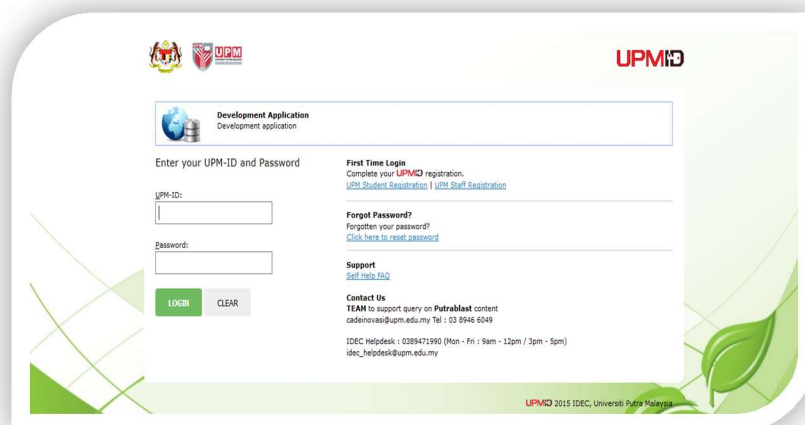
UPM

UPMID

Development Application
Development application

Enter your UPM-ID and Password

UPM-ID:

Password:

LOGIN CLEAR

First Time Login
Complete your UPMID registration.
UPM Student Registration | UPM Staff Registration

Forgot Password?
Forgotten your password?
Click here to reset password

Support
Self Help FAQ

Contact Us
TEAM to support query on Putrablast content
cadeinovasi@upm.edu.my Tel : 03 8946 6049

IDEC Helpdesk : 0389471990 (Mon - Fri : 9am - 12pm / 3pm - 5pm)
idec_helpdesk@upm.edu.my

UPMID 2015 IDEC, Universiti Putra Malaysia